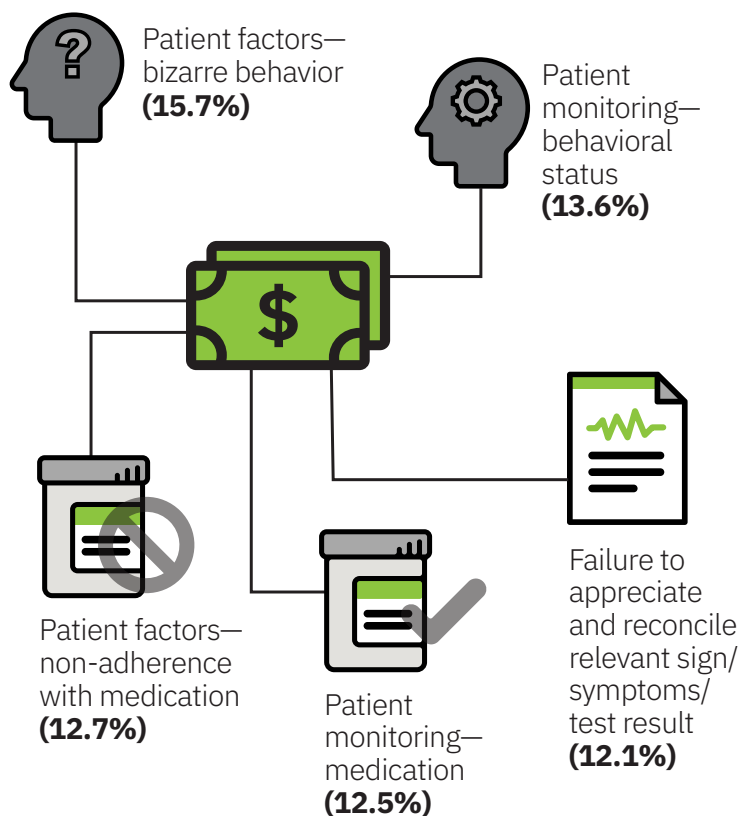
Patient factors—bizarre behavior **(15.7%)**

Patient monitoring—behavioral status **(13.6%)**

$

Failure to appreciate and reconcile relevant sign/symptoms/test result **(12.1%)**

Patient factors—non-adherence with medication **(12.7%)**

Patient monitoring—medication **(12.5%)**